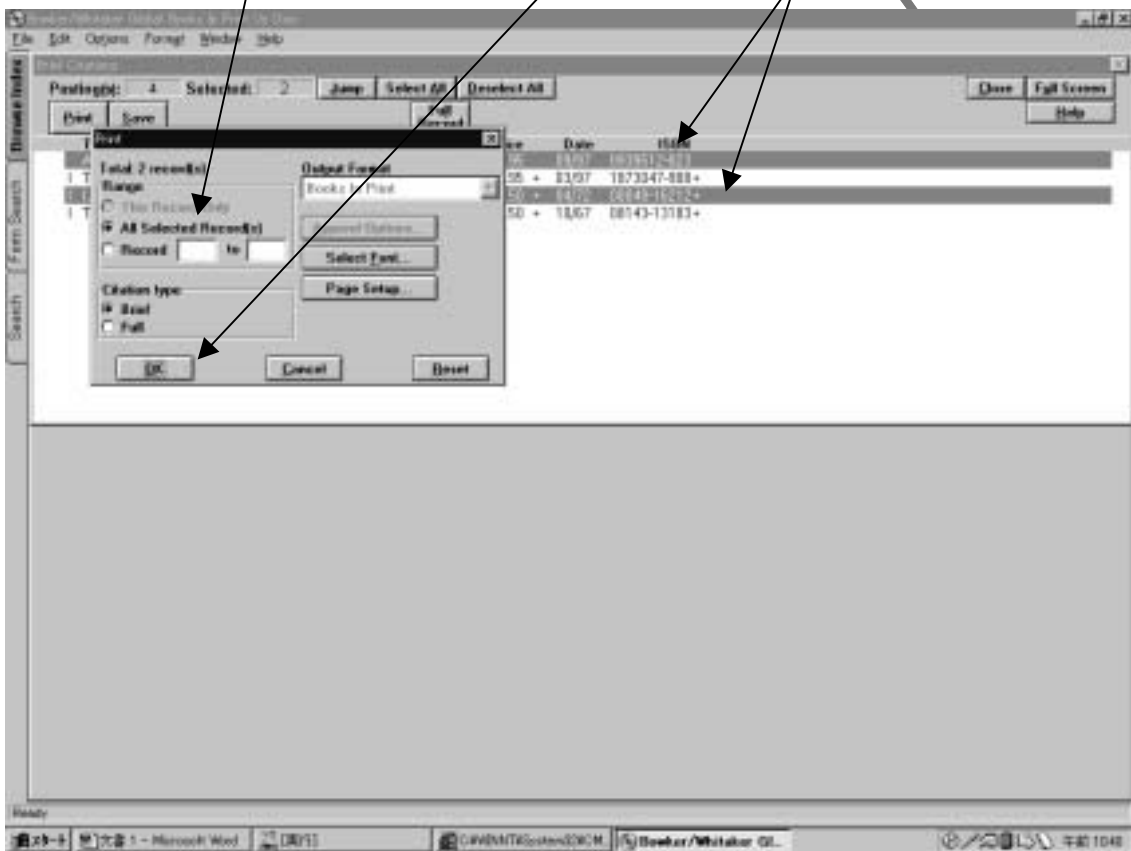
Bowker/Whitaker Global Books in Print On Disc
File Edit Options Format Window Help
Print Citations
Posting(s): 4 Selected: 2 Jump Select All Deselect All
Close Full Screen
Help
Print Save
Full Record
Browse Index
Form Search
Search
Print
Total 2 record(s)
Range
This Record Only
All Selected Record(s)
Record to
Output Format
Books In Print
Advanced Options...
Select Font...
Page Setup...
Citation type
Brief
Full
OK Cancel Reset
ce Date ISBN
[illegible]
55 + 03/97 1873347-888+
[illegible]
50 + 10/67 08143-13183+
Ready
スタート 文書 1 - Microsoft Word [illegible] C:\WINNT\System32\CM... Bowker/Whitaker Gl... 午前 10:48